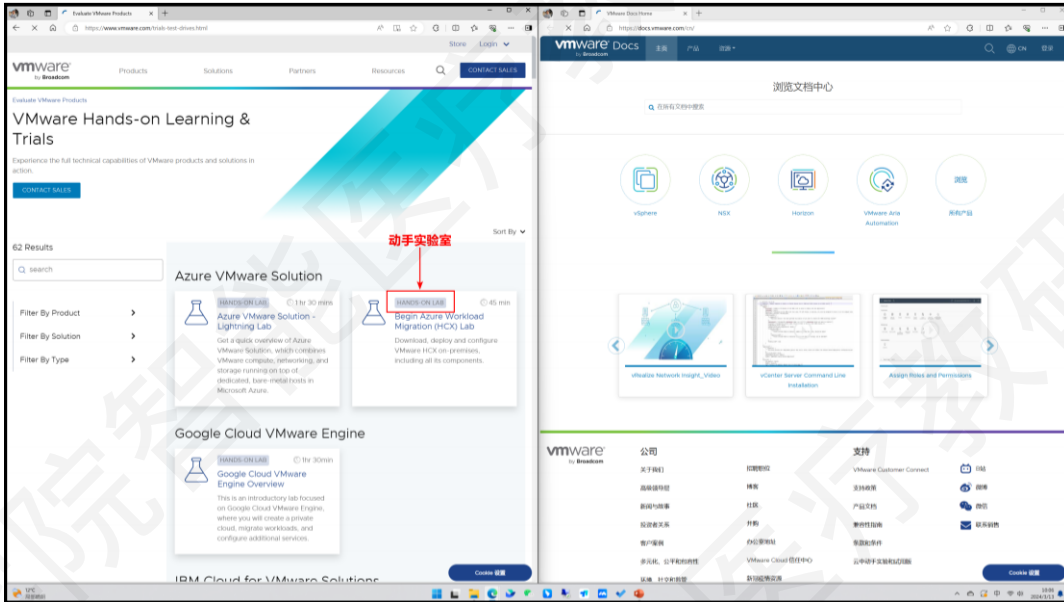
Evaluate VMware Products
https://www.vmware.com/trials-test-drives.html
Store Login

vmware by Broadcom
Products Solutions Partners Resources CONTACT SALES

Evaluate VMware Products

VMware Hands-on Learning & Trials

Experience the full technical capabilities of VMware products and solutions in action.

CONTACT SALES

Sort By

62 Results

search

Filter By Product
Filter By Solution
Filter By Type

Azure VMware Solution

动手实验室

HANDS-ON LAB 1hr 30 mins
Azure VMware Solution - Lightning Lab
Get a quick overview of Azure VMware Solution, which combines VMware compute, networking, and storage running on top of dedicated, bare-metal hosts in Microsoft Azure.

HANDS-ON LAB 45 min
Begin Azure Workload Migration (HCX) Lab
Download, deploy and configure VMware HCX on-premises, including all its components.

Google Cloud VMware Engine

HANDS-ON LAB 1hr 30min
Google Cloud VMware Engine Overview
This is an introductory lab focused on Google Cloud VMware Engine, where you will create a private cloud, migrate workloads, and configure additional services.

IBM Cloud for VMware Solutions

Cookie 设置

VMware Docs Home
https://docs.vmware.com/cn/

vmware Docs by Broadcom 主页 产品 资源
CN 登录

浏览文档中心

在所有文档中搜索

vSphere
NSX
Horizon
VMware Aria Automation
浏览 所有产品

vRealize Network Insight_Video
vCenter Server Command Line Installation
Assign Roles and Permissions

vmware by Broadcom
公司
关于我们
高级领导层
新闻与故事
投资者关系
客户案例
多元化、公平和包容性
环境、社会和治理
招聘职位
博客
社区
并购
办公室地址
VMware Cloud 信任中心
新冠疫情资源

支持
VMware Customer Connect
支持政策
产品文档
兼容性指南
条款和条件
云中动手实验和试用版
Dell
微博
微信
联系销售

Cookie 设置

12°C